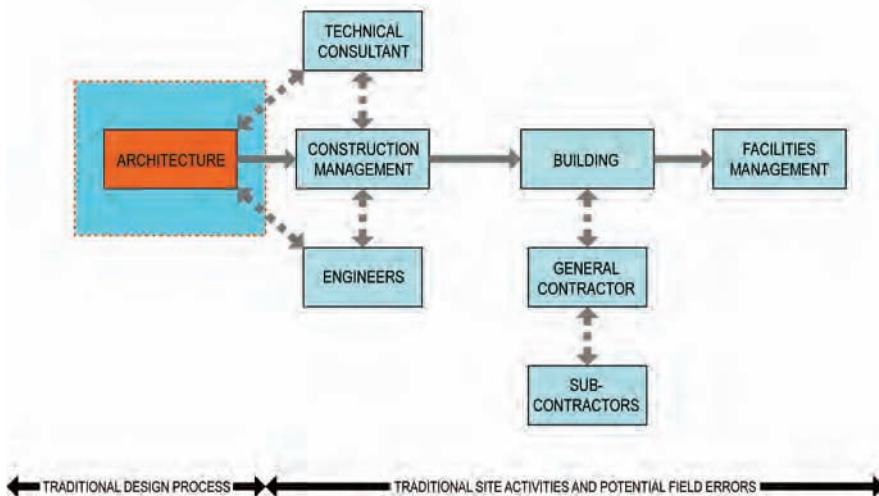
TECHNICAL CONSULTANT

ARCHITECTURE

CONSTRUCTION MANAGEMENT

BUILDING

FACILITIES MANAGEMENT

ENGINEERS

GENERAL CONTRACTOR

SUB-CONTRACTORS

TRADITIONAL DESIGN PROCESS

TRADITIONAL SITE ACTIVITIES AND POTENTIAL FIELD ERRORS